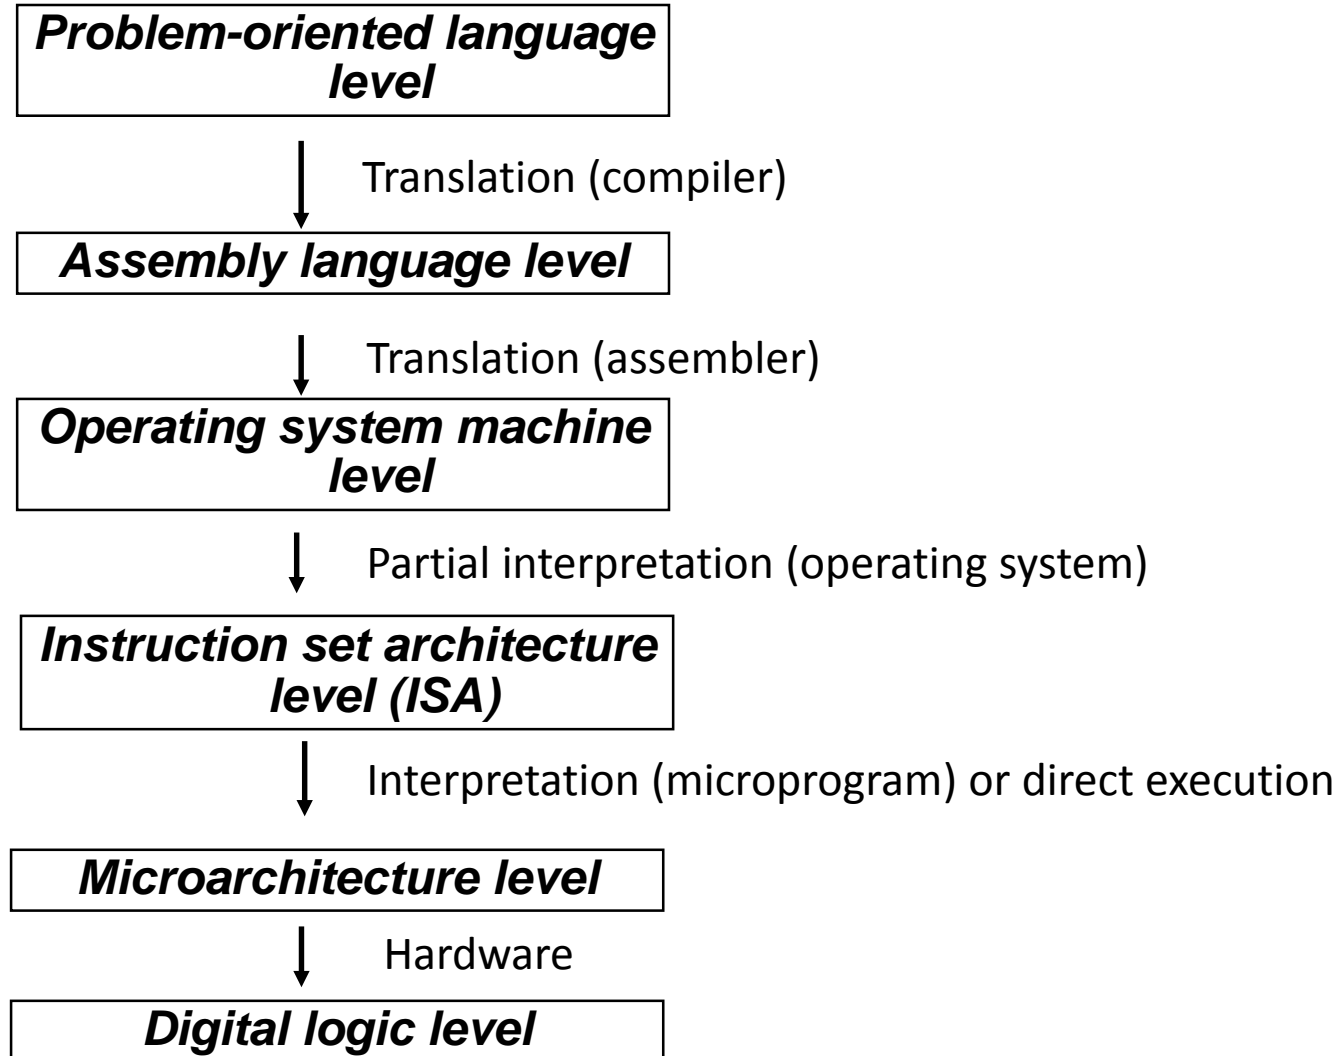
Problem-oriented language level

Translation (compiler)

Assembly language level

Translation (assembler)

Operating system machine level

Partial interpretation (operating system)

Instruction set architecture level (ISA)

Interpretation (microprogram) or direct execution

Microarchitecture level

Hardware

Digital logic level